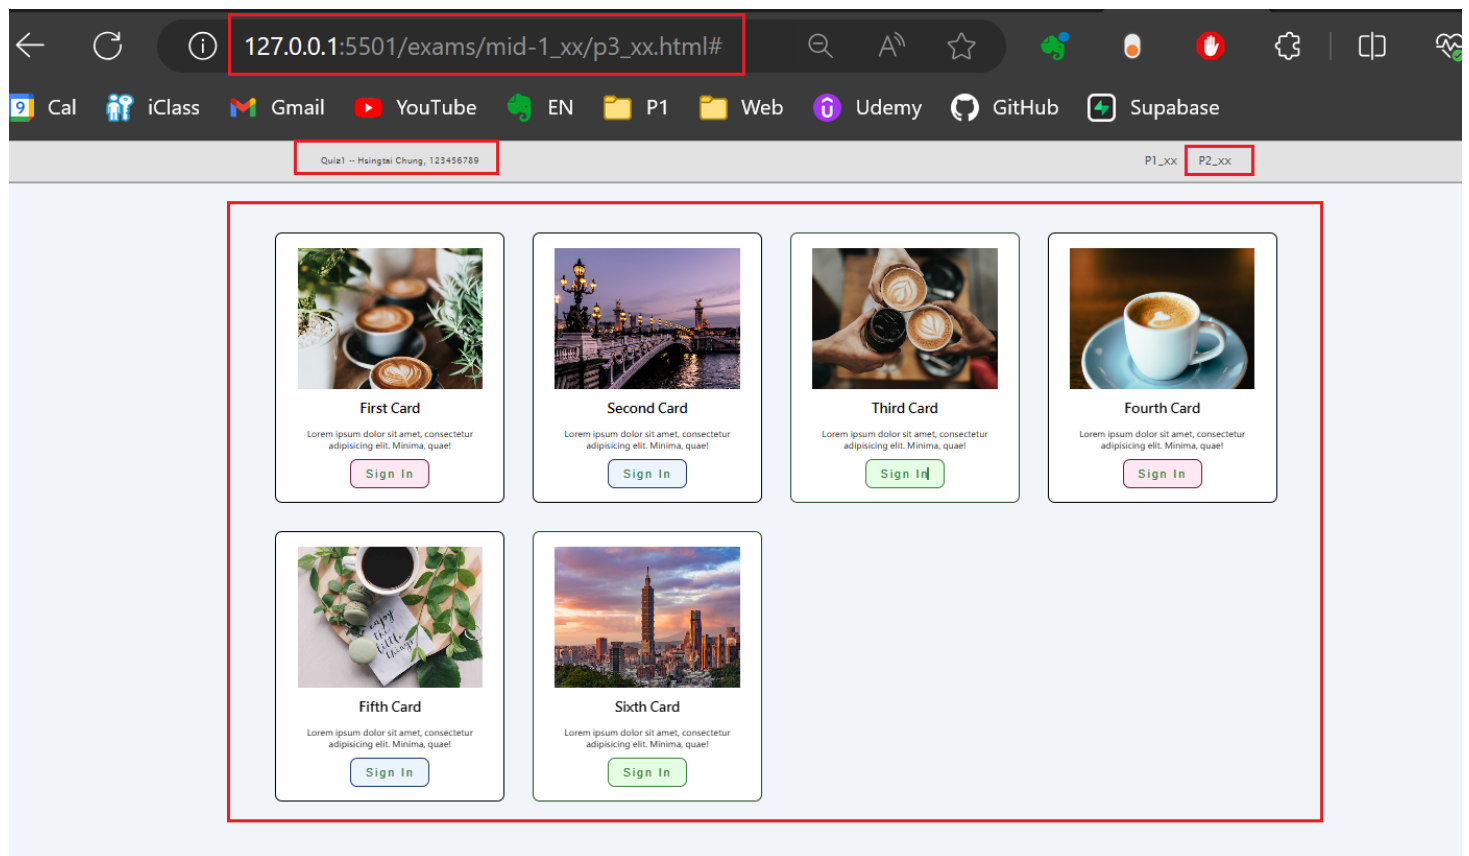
127.0.0.1:5501/exams/mid-1_xx/p3_xx.html#

9 Cal iClass Gmail YouTube EN P1 Web Udemy GitHub Supabase

Quiz1 -- Hsingtai Chung, 123456789

P1_xx P2_xx

First Card

Lorem ipsum dolor sit amet, consectetur adipisicing elit. Minima, quae!

Sign In

Second Card

Lorem ipsum dolor sit amet, consectetur adipisicing elit. Minima, quae!

Sign In

Third Card

Lorem ipsum dolor sit amet, consectetur adipisicing elit. Minima, quae!

Sign In

Fourth Card

Lorem ipsum dolor sit amet, consectetur adipisicing elit. Minima, quae!

Sign In

Fifth Card

Lorem ipsum dolor sit amet, consectetur adipisicing elit. Minima, quae!

Sign In

Sixth Card

Lorem ipsum dolor sit amet, consectetur adipisicing elit. Minima, quae!

Sign In